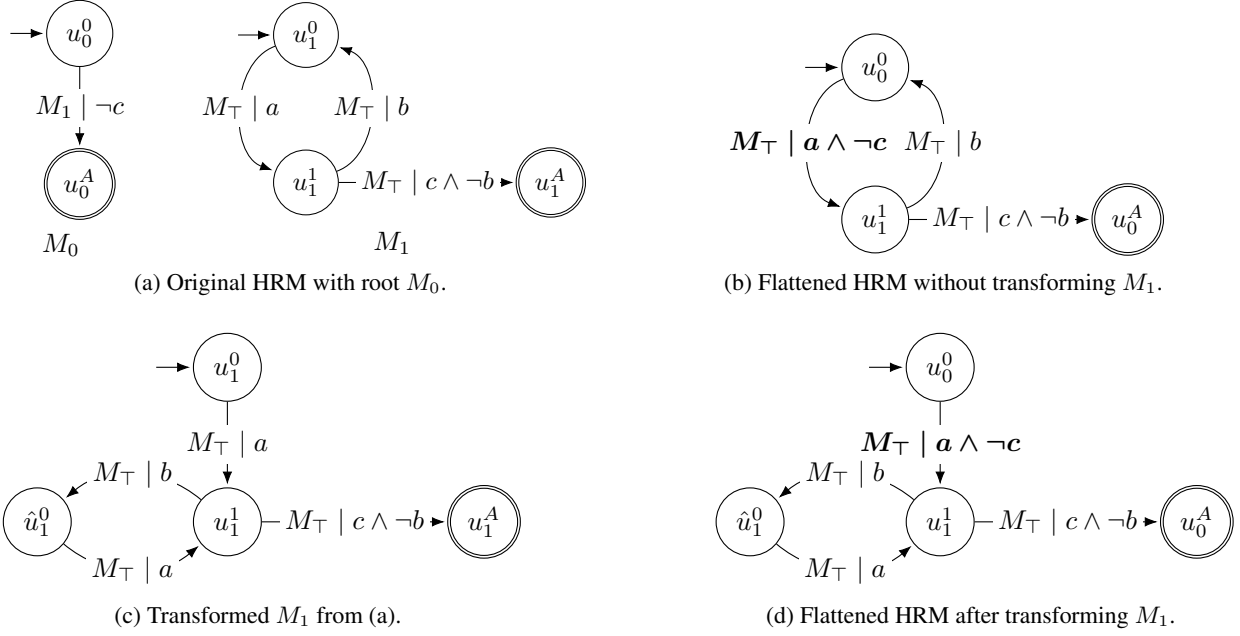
$u_0^0$

$M_1 \mid \neg c$

$u_0^A$

$M_0$

$u_1^0$

$M_\top \mid a$

$M_\top \mid b$

$u_1^1$

$M_\top \mid c \wedge \neg b$

$u_1^A$

$M_1$

(a) Original HRM with root $M_0$.

$u_0^0$

$\boldsymbol{M_\top \mid a \wedge \neg c}$

$M_\top \mid b$

$u_1^1$

$M_\top \mid c \wedge \neg b$

$u_0^A$

(b) Flattened HRM without transforming $M_1$.

$u_1^0$

$M_\top \mid a$

$M_\top \mid b$

$\hat{u}_1^0$

$u_1^1$

$M_\top \mid c \wedge \neg b$

$u_1^A$

$M_\top \mid a$

(c) Transformed $M_1$ from (a).

$u_0^0$

$\boldsymbol{M_\top \mid a \wedge \neg c}$

$M_\top \mid b$

$\hat{u}_1^0$

$u_1^1$

$M_\top \mid c \wedge \neg b$

$u_0^A$

$M_\top \mid a$

(d) Flattened HRM after transforming $M_1$.